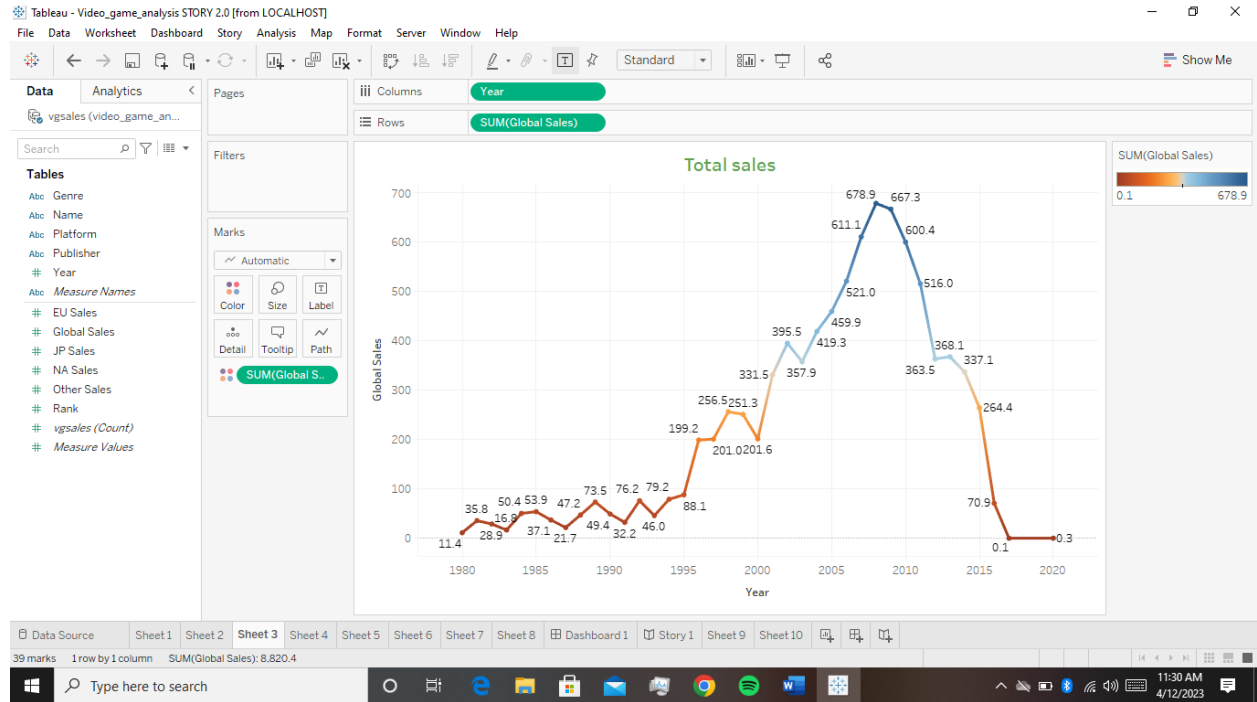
Tableau - Video_game_analysis STORY 2.0 [from LOCALHOST]

File Data Worksheet Dashboard Story Analysis Map Format Server Window Help

Standard

Show Me

Data Analytics

vgsales (video_game_an...

Search

Tables

Genre
Name
Platform
Publisher
Year
Measure Names
EU Sales
Global Sales
JP Sales
NA Sales
Other Sales
Rank
vgsales (Count)
Measure Values

Pages

Filters

Marks

Automatic

Color Size Label
Detail Tooltip Path

SUM(Global S...

Columns Year

Rows SUM(Global Sales)

Total sales

700
600
500
400
300
200
100
0

Global Sales

11.4 35.8 28.9 16.8 50.4 53.9 37.1 21.7 47.2 73.5 49.4 32.2 76.2 46.0 79.2 88.1 199.2 201.0 256.5 251.3 201.6 331.5 395.5 357.9 419.3 459.9 521.0 611.1 678.9 667.3 600.4 516.0 363.5 368.1 337.1 264.4 70.9 0.1 0.3

1980 1985 1990 1995 2000 2005 2010 2015 2020

Year

SUM(Global Sales)

0.1 678.9

Data Source Sheet 1 Sheet 2 Sheet 3 Sheet 4 Sheet 5 Sheet 6 Sheet 7 Sheet 8 Dashboard 1 Story 1 Sheet 9 Sheet 10

39 marks 1 row by 1 column SUM(Global Sales): 8,820.4

Type here to search

11:30 AM
4/12/2023